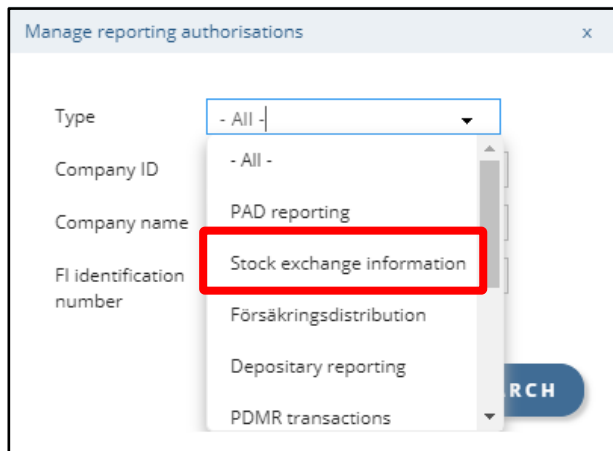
Manage reporting authorisations

x

Type

- All -

Company ID

Company name

FI identification number

- All -

PAD reporting

Stock exchange information

Försäkringsdistribution

Depositary reporting

PDMR transactions

RCH